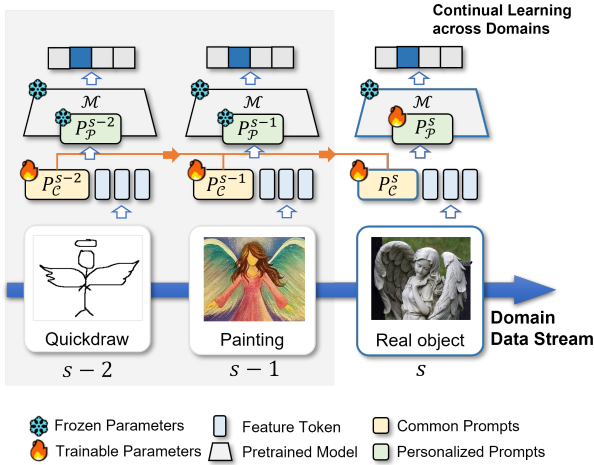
Continual Learning across Domains

$\mathcal{M}$

$P_{\mathcal{P}}^{s-2}$

$P_{\mathcal{C}}^{s-2}$

$\mathcal{M}$

$P_{\mathcal{P}}^{s-1}$

$P_{\mathcal{C}}^{s-1}$

$\mathcal{M}$

$P_{\mathcal{P}}^{s}$

$P_{\mathcal{C}}^{s}$

Quickdraw

Painting

Real object

Domain Data Stream

$s-2$

$s-1$

$s$

Frozen Parameters

Trainable Parameters

Feature Token

Pretrained Model

Common Prompts

Personalized Prompts